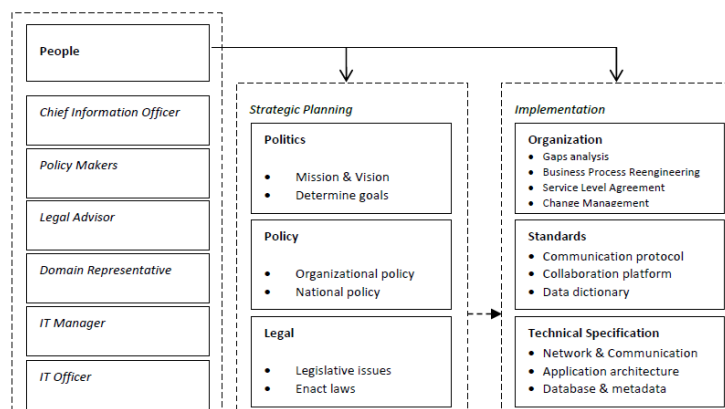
People

Chief Information Officer

Policy Makers

Legal Advisor

Domain Representative

IT Manager

IT Officer

Strategic Planning

Politics
- Mission & Vision
- Determine goals

Policy
- Organizational policy
- National policy

Legal
- Legislative issues
- Enact laws

Implementation

Organization
- Gaps analysis
- Business Process Reengineering
- Service Level Agreement
- Change Management

Standards
- Communication protocol
- Collaboration platform
- Data dictionary

Technical Specification
- Network & Communication
- Application architecture
- Database & metadata